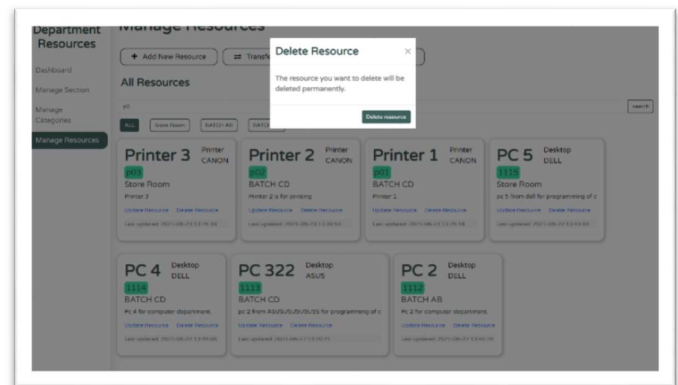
Department Resources

Dashboard

Manage Section

Manage Categories

Manage Resources

Manage Resources

+ Add New Resource

⇄ Transfe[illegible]

All Resources

pc

search

ALL

Store Room

BATCH AB

BATCH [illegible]

Delete Resource

×

The resource you want to delete will be deleted permanently.

Delete resource

Printer 3 Printer CANON
p03
Store Room
Printer 3
Update Resource Delete Resource
Last updated: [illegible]

Printer 2 Printer CANON
p02
BATCH CD
Printer 2 is for printing
Update Resource Delete Resource
Last updated: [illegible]

Printer 1 Printer CANON
p01
BATCH CD
Printer 1
Update Resource Delete Resource
Last updated: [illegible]

PC 5 Desktop DELL
1115
Store Room
pc 5 from dell for programming of c
Update Resource Delete Resource
Last updated: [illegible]

PC 4 Desktop DELL
1114
BATCH CD
Pc 4 for computer department
Update Resource Delete Resource
Last updated: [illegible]

PC 322 Desktop ASUS
1113
BATCH CD
pc 2 from ASUS/SUS/SUSS for programming of c
Update Resource Delete Resource
Last updated: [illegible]

PC 2 Desktop DELL
1112
BATCH AB
Pc 2 for computer department
Update Resource Delete Resource
Last updated: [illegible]